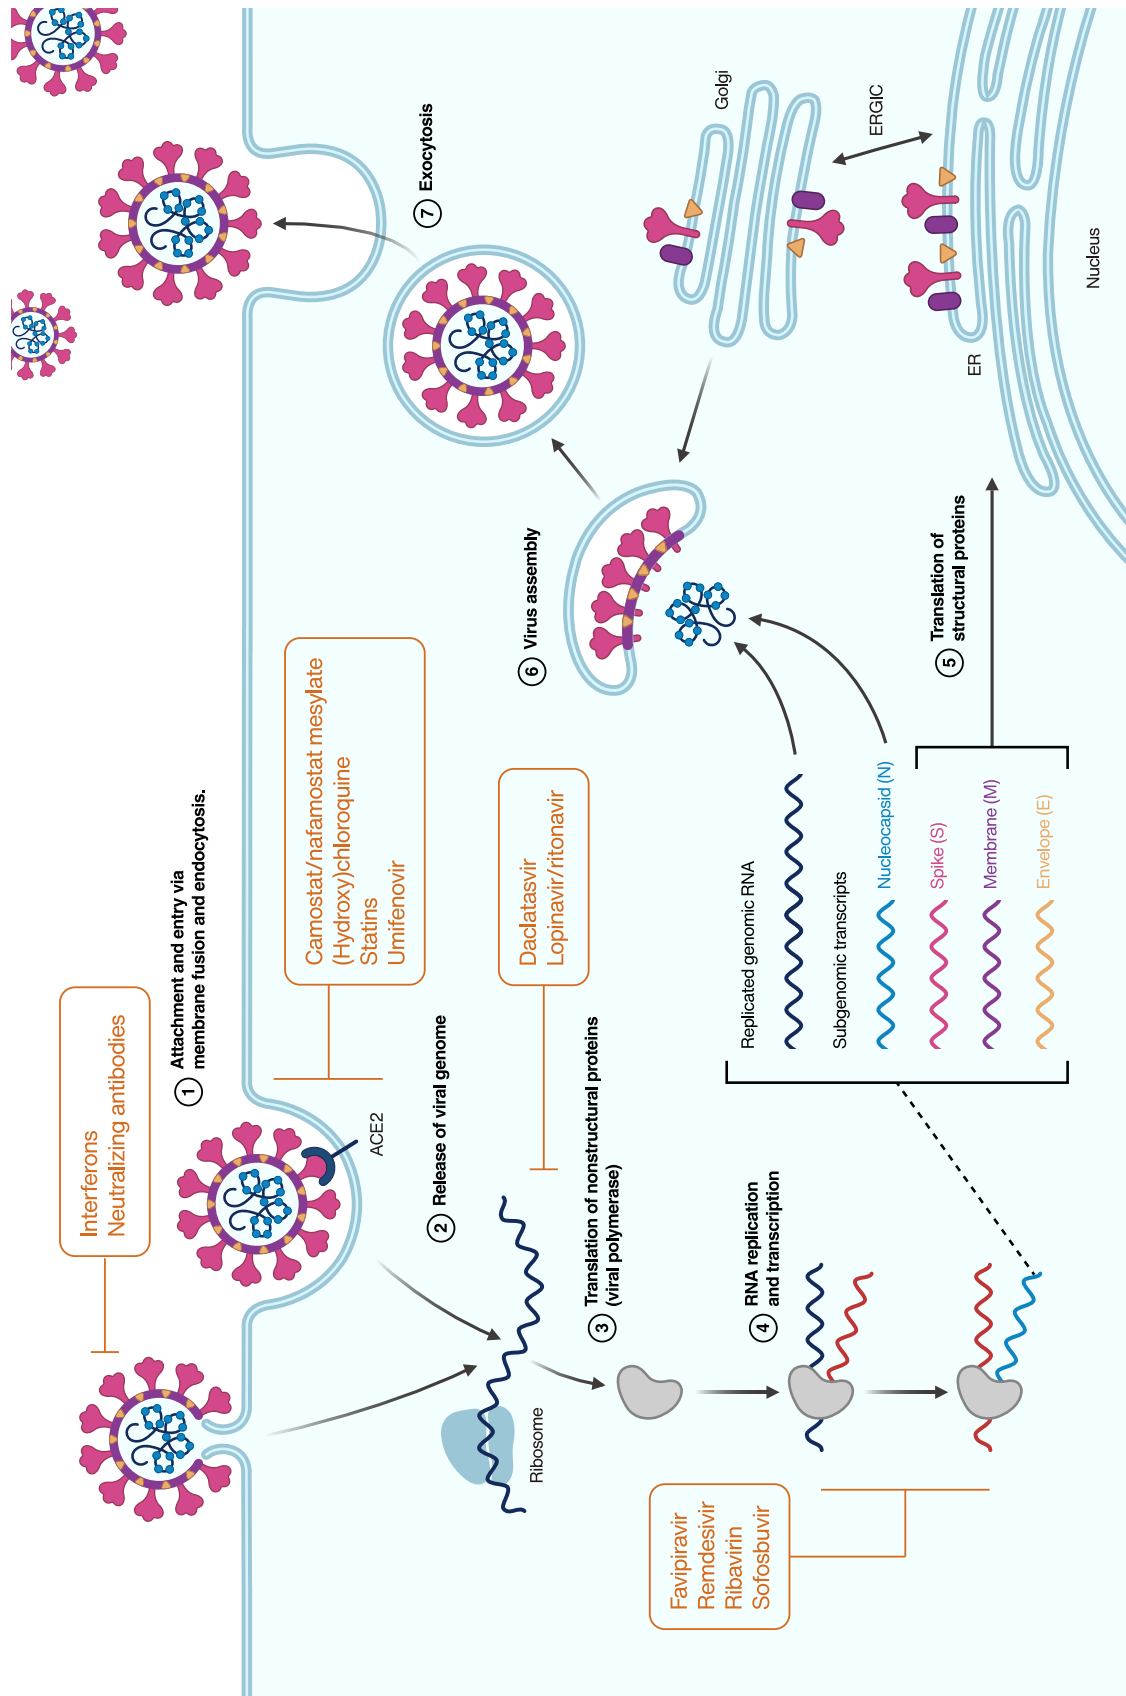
Interferons
Neutralizing antibodies

① Attachment and entry via membrane fusion and endocytosis.

ACE2

Camostat/nafamostat mesylate
(Hydroxy)chloroquine
Statins
Umifenovir

② Release of viral genome

Ribosome

③ Translation of nonstructural proteins (viral polymerase)

Daclatasvir
Lopinavir/ritonavir

④ RNA replication and transcription

Favipiravir
Remdesivir
Ribavirin
Sofosbuvir

Replicated genomic RNA

Subgenomic transcripts

Nucleocapsid (N)

Spike (S)

Membrane (M)

Envelope (E)

⑤ Translation of structural proteins

⑥ Virus assembly

⑦ Exocytosis

Golgi

ERGIC

ER

Nucleus